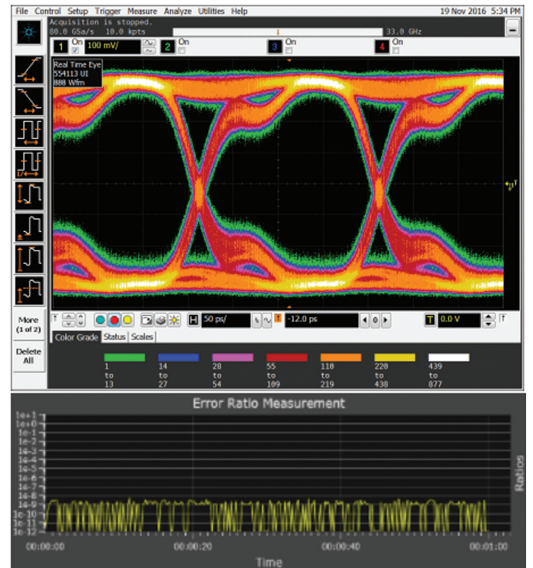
File Control Setup Trigger Measure Analyze Utilities Help 19 Nov 2016 5:34 PM

Acquisition is stopped.
80.0 GSa/s 10.0 kpts 33.0 GHz

1 On 100 mV/ 2 On 3 On 4 On

Real Time Eye
554113 UI
888 Wfm

More (1 of 2)

Delete All

H 50 ps/ -12.0 ps T 0.0 V

Color Grade Status Scales

| 1 to 13 | 14 to 27 | 28 to 54 | 55 to 109 | 110 to 219 | 220 to 438 | 439 to 877 |
|---|---|---|---|---|---|---|

Error Ratio Measurement

1e+1
1e+0
1e-1
1e-2
1e-3
1e-4
1e-5
1e-6
1e-7
1e-8
1e-9
1e-10
1e-11
1e-12

Ratios

00:00:00 00:00:20 00:00:40 00:01:00

Time